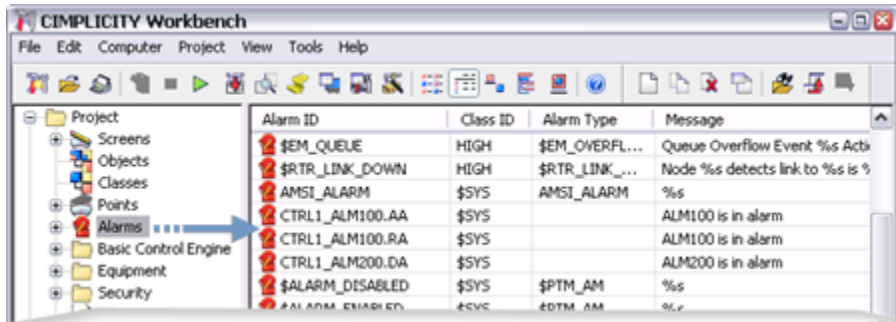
CIMPLICITY Workbench

File Edit Computer Project View Tools Help

Project
Screens
Objects
Classes
Points
Alarms
Basic Control Engine
Equipment
Security

| Alarm ID | Class ID | Alarm Type | Message |
|---|---|---|---|
| $EM_QUEUE | HIGH | $EM_OVERFL... | Queue Overflow Event %s Acti |
| $RTR_LINK_DOWN | HIGH | $RTR_LINK_... | Node %s detects link to %s is % |
| AMSI_ALARM | $SYS | AMSI_ALARM | %s |
| CTRL1_ALM100.AA | $SYS | | ALM100 is in alarm |
| CTRL1_ALM100.RA | $SYS | | ALM100 is in alarm |
| CTRL1_ALM200.DA | $SYS | | ALM200 is in alarm |
| $ALARM_DISABLED | $SYS | $PTM_AM | %s |
| $ALARM_ENABLED | $SYS | $PTM_AM | %s |